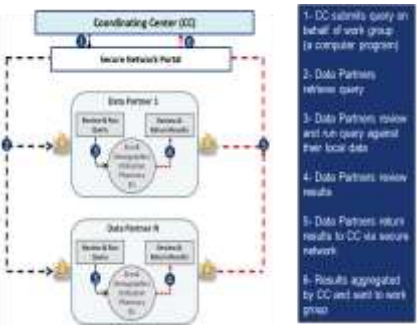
Coordinating Center (CC)

1

6

Secure Network Portal

2

5

Data Partner 1

Review & Run Query

Review & Return Results

3

4

Enroll
Demographics
Utilization
Pharmacy
Etc.

Data Partner N

Review & Run Query

Review & Return Results

Enroll
Demographics
Utilization
Pharmacy
Etc.

1- CC submits query on behalf of work group (a computer program)

2- Data Partners retrieve query

3- Data Partners review and run query against their local data

4- Data Partners review results

5- Data Partners return results to CC via secure network

6- Results aggregated by CC and sent to work group